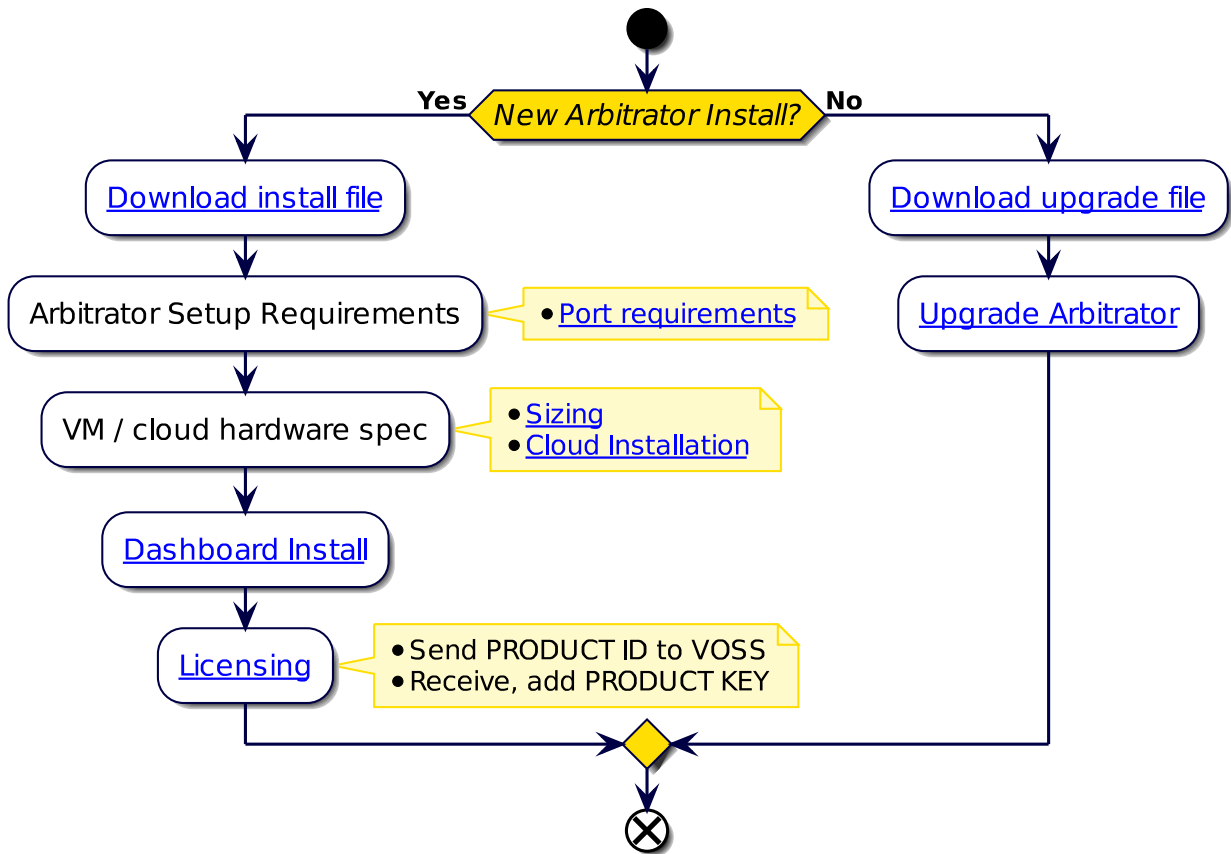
New Arbitrator Install?

Yes

No

Download install file

Arbitrator Setup Requirements

- Port requirements

VM / cloud hardware spec

- Sizing
- Cloud Installation

Dashboard Install

Licensing

- Send PRODUCT ID to VOSS
- Receive, add PRODUCT KEY

Download upgrade file

Upgrade Arbitrator